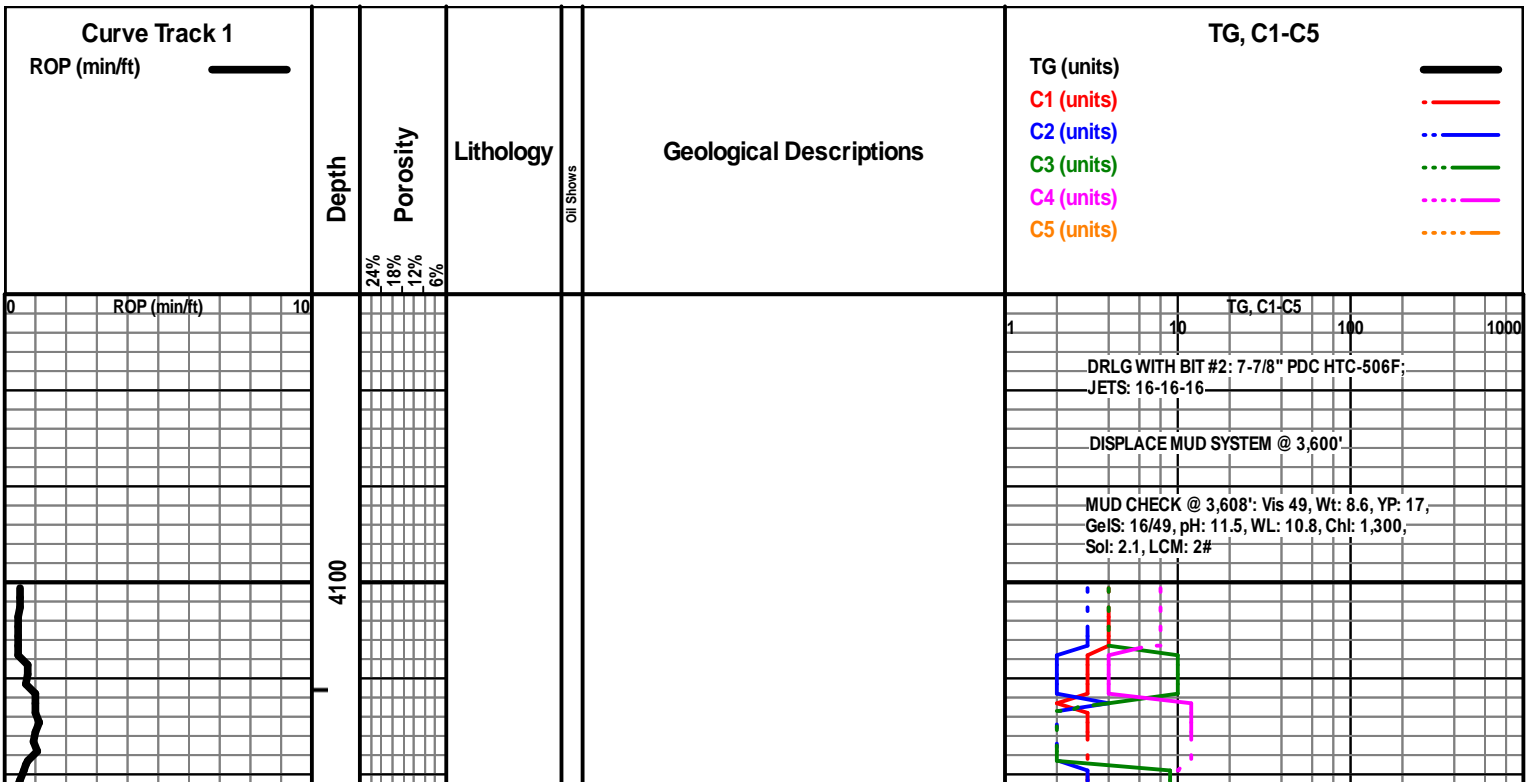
Curve Track 1
ROP (min/ft)

Depth

Porosity
24%
18%
12%
6%

Lithology

Oil Shows

Geological Descriptions

TG, C1-C5
TG (units)
C1 (units)
C2 (units)
C3 (units)
C4 (units)
C5 (units)

0 ROP (min/ft) 10

TG, C1-C5
1 10 100 1000

DRLG WITH BIT #2: 7-7/8" PDC HTC-506F; JETS: 16-16-16

DISPLACE MUD SYSTEM @ 3,600'

MUD CHECK @ 3,608': Vis 49, Wt: 8.6, YP: 17, GelS: 16/49, pH: 11.5, WL: 10.8, Chl: 1,300, Sol: 2.1, LCM: 2#

4100